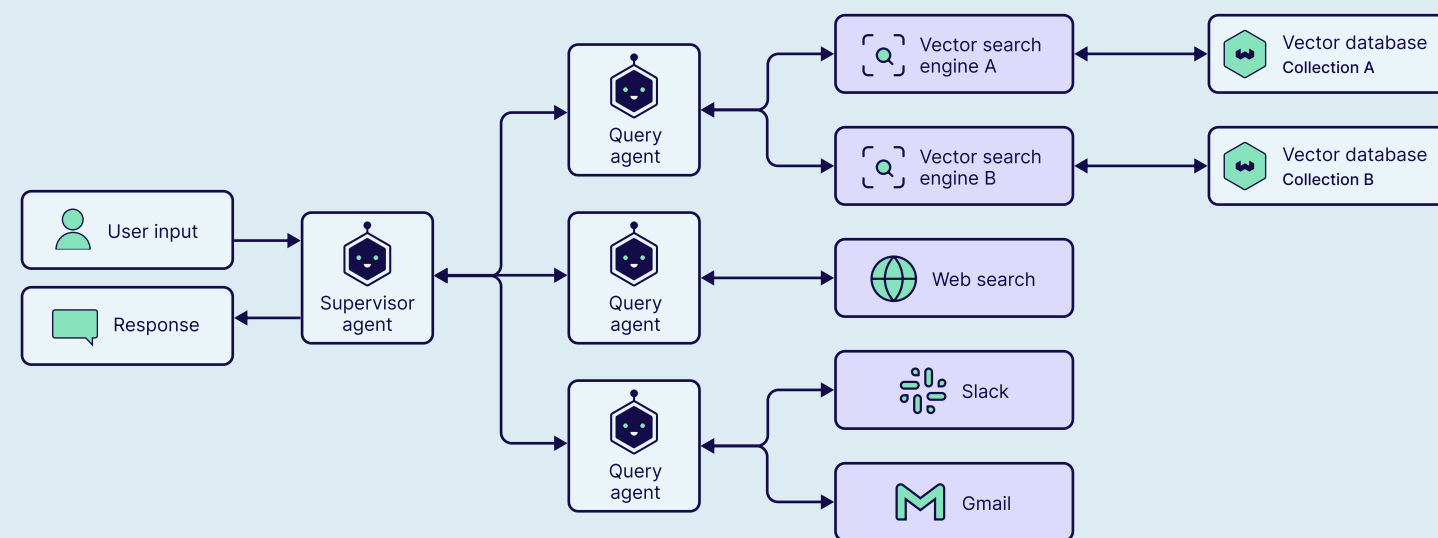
User input

Response

Supervisor agent

Query agent

Query agent

Query agent

Vector search engine A

Vector search engine B

Web search

Slack

Gmail

Vector database
Collection A

Vector database
Collection B